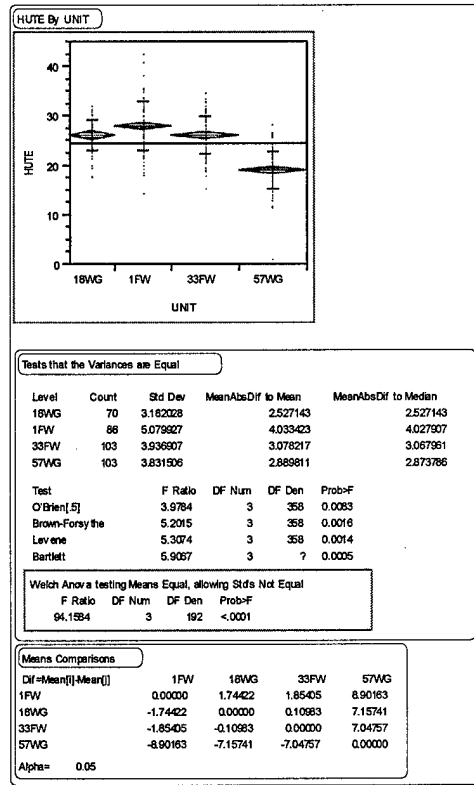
HUTE By UNIT

40
30
20
10
0

HUTE

18WG 1FW 33FW 57WG

UNIT

Tests that the Variances are Equal

| Level | Count | Std Dev | MeanAbsDif to Mean | MeanAbsDif to Median |
|---|---|---|---|---|
| 18WG | 70 | 3.162028 | 2.527143 | 2.527143 |
| 1FW | 86 | 5.079927 | 4.033423 | 4.027907 |
| 33FW | 103 | 3.936907 | 3.078217 | 3.067961 |
| 57WG | 103 | 3.831506 | 2.889811 | 2.873786 |

| Test | F Ratio | DF Num | DF Den | Prob>F |
|---|---|---|---|---|
| O'Brien[.5] | 3.9784 | 3 | 358 | 0.0083 |
| Brown-Forsythe | 5.2015 | 3 | 358 | 0.0016 |
| Levene | 5.3074 | 3 | 358 | 0.0014 |
| Bartlett | 5.9067 | 3 | ? | 0.0005 |

Welch Anova testing Means Equal, allowing Std's Not Equal

| F Ratio | DF Num | DF Den | Prob>F |
|---|---|---|---|
| 94.1584 | 3 | 192 | <.0001 |

Means Comparisons

| Dif=Mean[i]-Mean[j] | 1FW | 18WG | 33FW | 57WG |
|---|---|---|---|---|
| 1FW | 0.00000 | 1.74422 | 1.85405 | 8.90163 |
| 18WG | -1.74422 | 0.00000 | 0.10983 | 7.15741 |
| 33FW | -1.85405 | -0.10983 | 0.00000 | 7.04757 |
| 57WG | -8.90163 | -7.15741 | -7.04757 | 0.00000 |

Alpha= 0.05